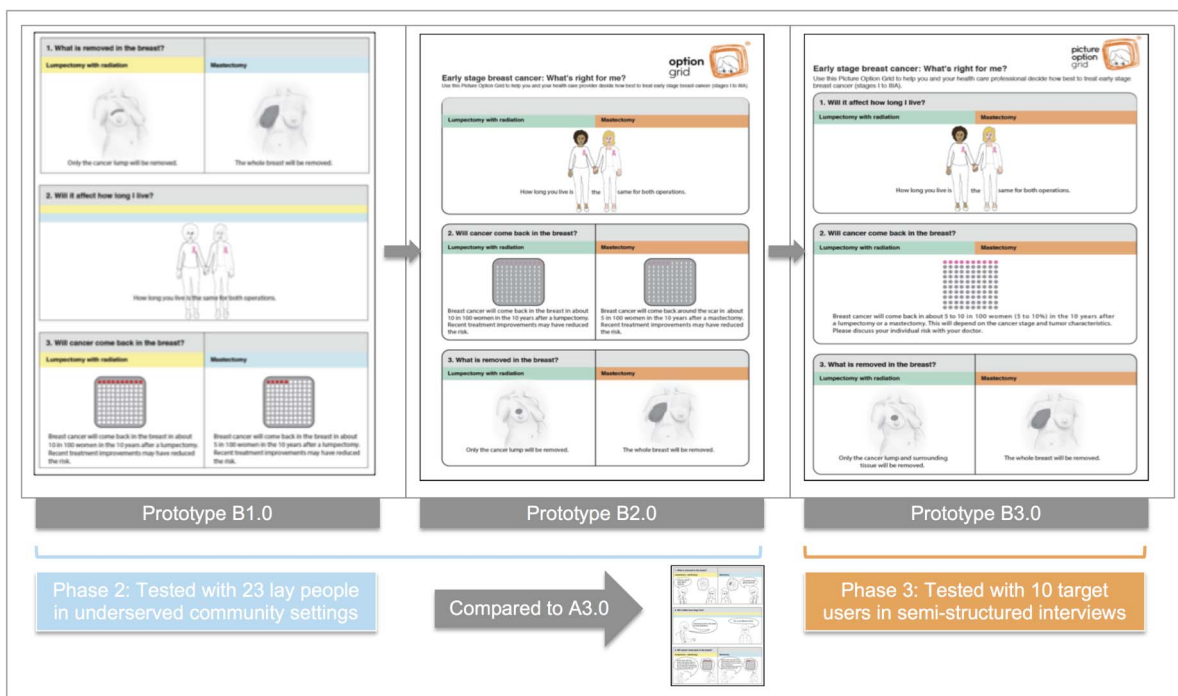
1. What is removed in the breast?

Lumpectomy with radiation

Mastectomy

Only the cancer lump will be removed.

The whole breast will be removed.

2. Will it affect how long I live?

How long you live is the same for both operations.

3. Will cancer come back in the breast?

Lumpectomy with radiation

Mastectomy

Breast cancer will come back in the breast in about 10 in 100 women in the 10 years after a lumpectomy. Recent treatment improvements may have reduced the risk.

Breast cancer will come back in the breast in about 5 in 100 women in the 10 years after a lumpectomy. Recent treatment improvements may have reduced the risk.

option grid

Early stage breast cancer: What's right for me?

Use this Picture Option Grid to help you and your health care provider decide how best to treat early stage breast cancer (stages I to IIIA).

Lumpectomy with radiation

Mastectomy

How long you live is the same for both operations.

2. Will cancer come back in the breast?

Lumpectomy with radiation

Mastectomy

Breast cancer will come back in the breast in about 10 in 100 women in the 10 years after a lumpectomy. Recent treatment improvements may have reduced the risk.

Breast cancer will come back around the scar in about 5 in 100 women in the 10 years after a mastectomy. Recent treatment improvements may have reduced the risk.

3. What is removed in the breast?

Lumpectomy with radiation

Mastectomy

Only the cancer lump will be removed.

The whole breast will be removed.

picture option grid

Early stage breast cancer: What's right for me?

Use this Picture Option Grid to help you and your health care professional decide how best to treat early stage breast cancer (stages I to IIIA).

1. Will it affect how long I live?

Lumpectomy with radiation

Mastectomy

How long you live is the same for both operations.

2. Will cancer come back in the breast?

Lumpectomy with radiation

Mastectomy

Breast cancer will come back in about 5 to 10 in 100 women (5 to 10%) in the 10 years after a lumpectomy or a mastectomy. This will depend on the cancer stage and tumor characteristics. Please discuss your individual risk with your doctor.

3. What is removed in the breast?

Lumpectomy with radiation

Mastectomy

Only the cancer lump and surrounding tissue will be removed.

The whole breast will be removed.

Prototype B1.0

Prototype B2.0

Prototype B3.0

Phase 2: Tested with 23 lay people in underserved community settings

Compared to A3.0

Phase 3: Tested with 10 target users in semi-structured interviews